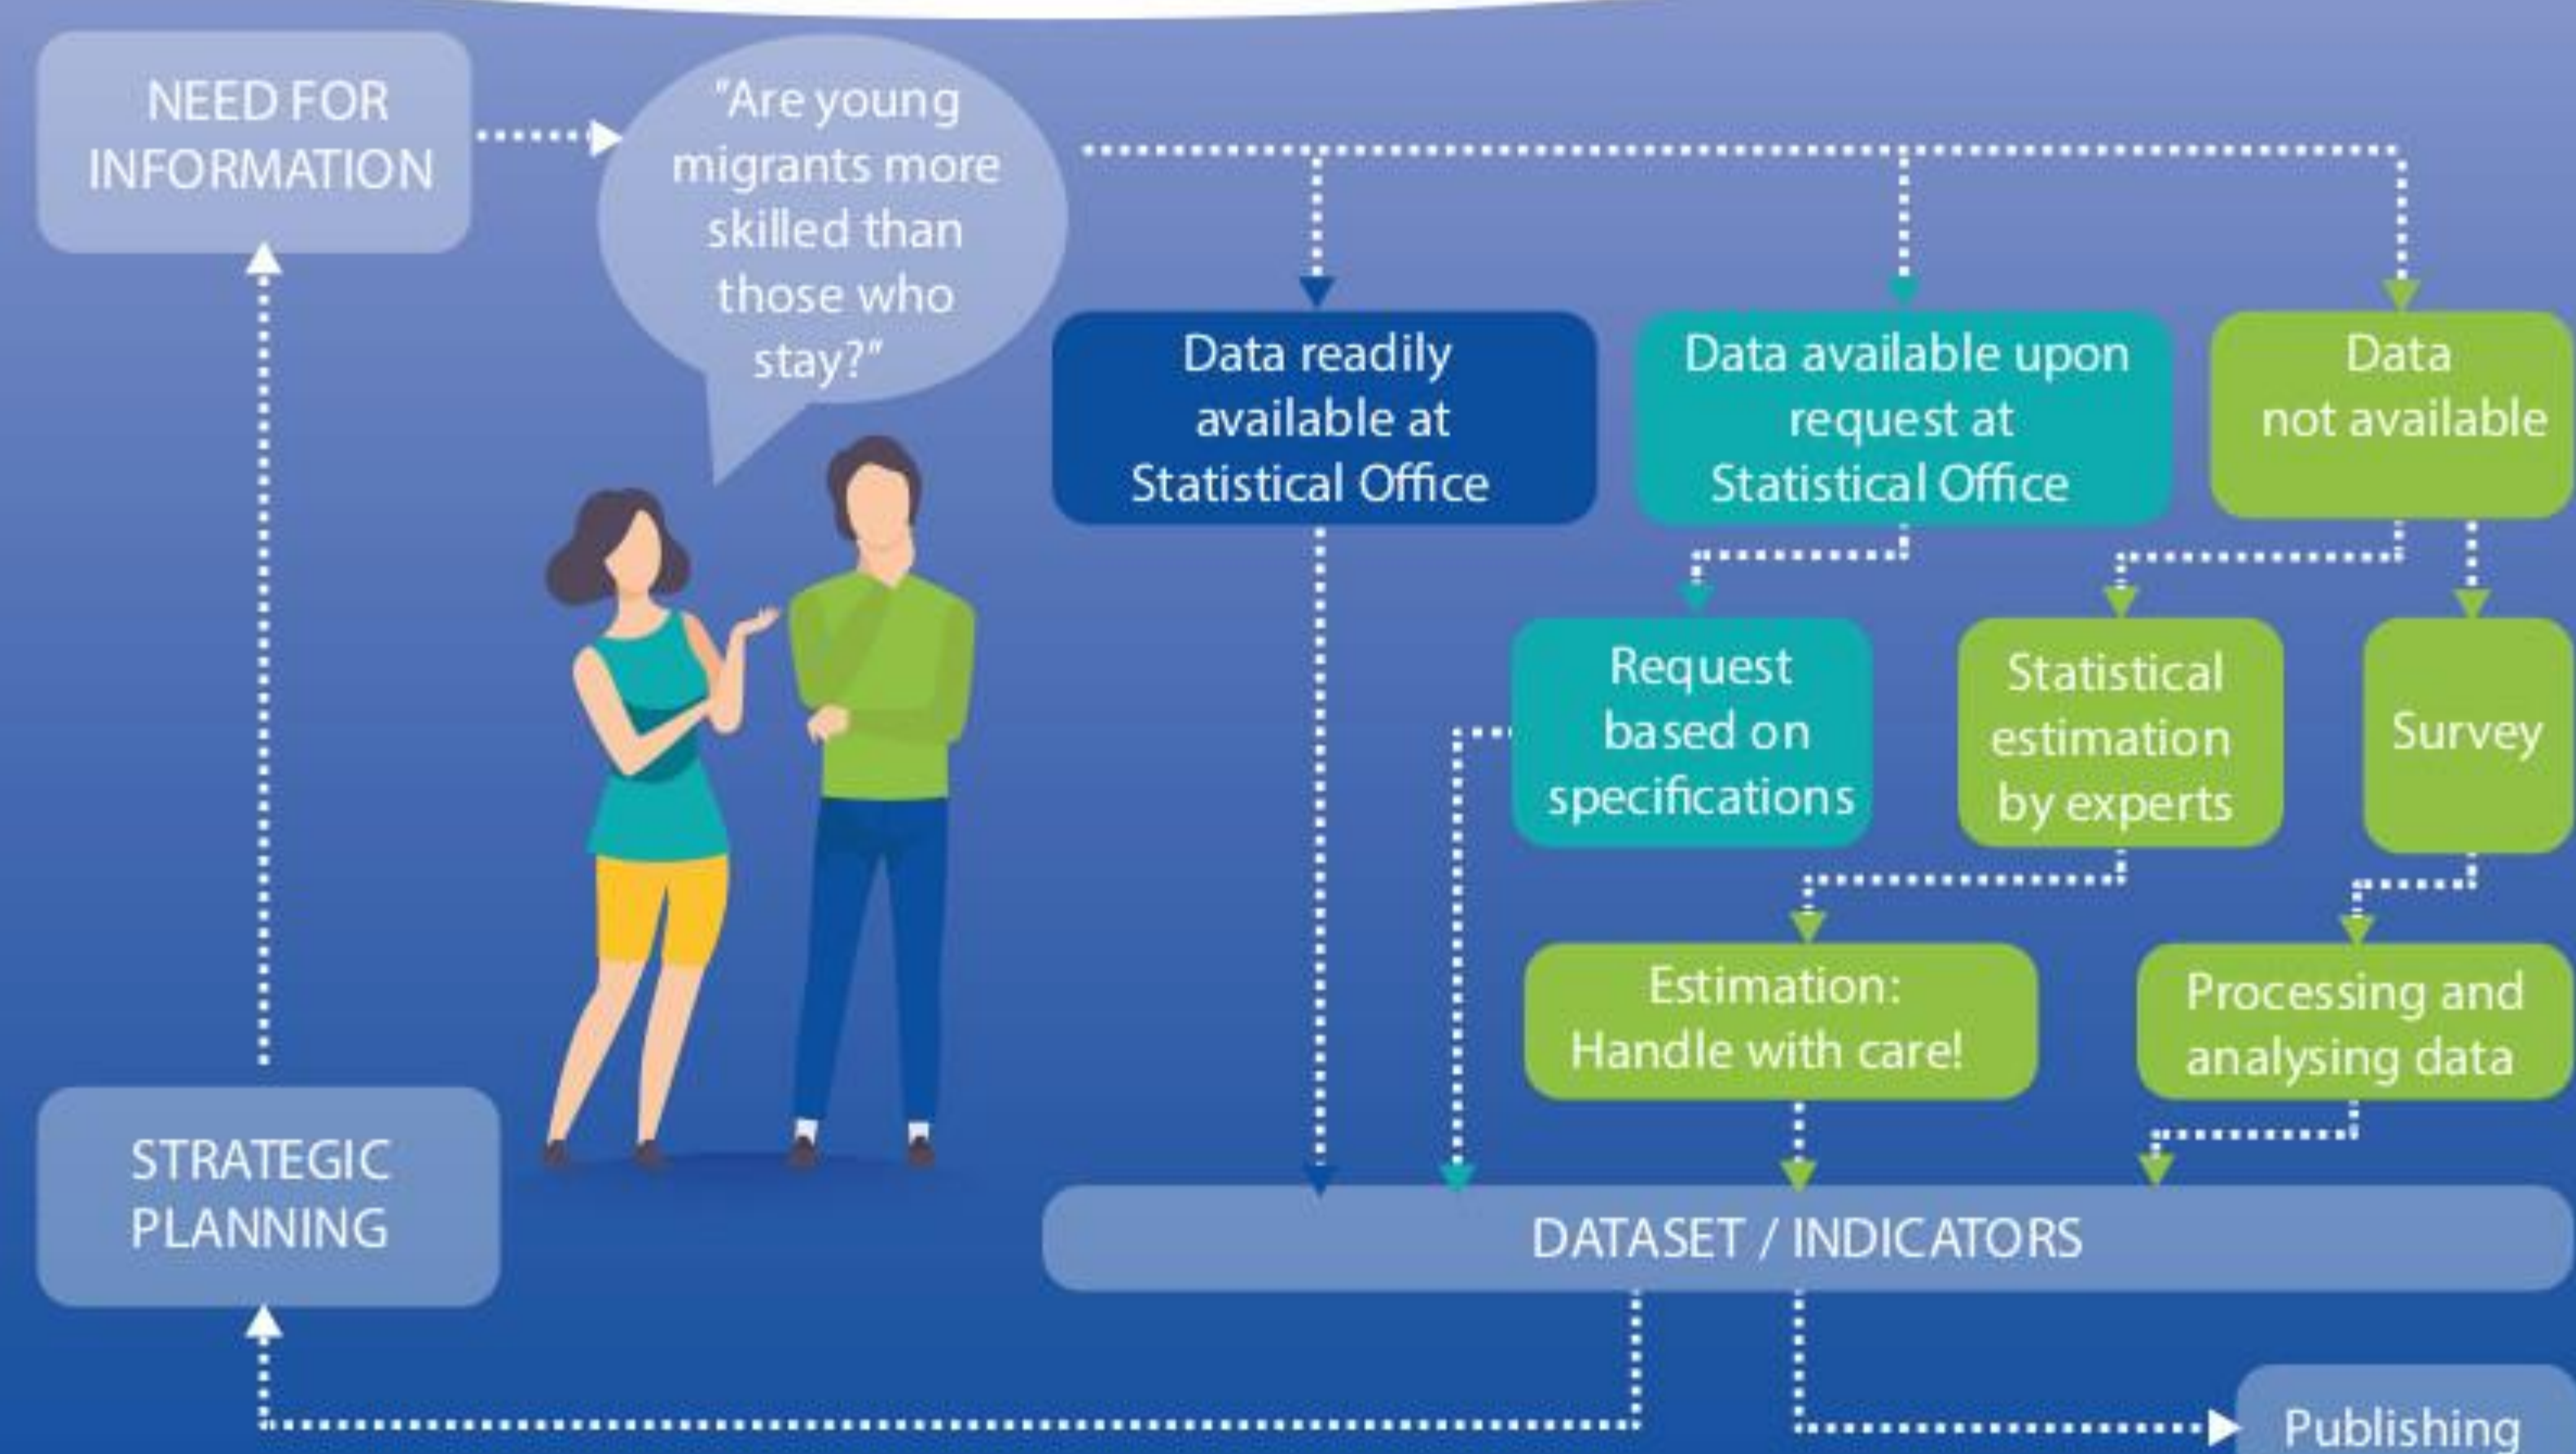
NEED FOR INFORMATION

"Are young migrants more skilled than those who stay?"

Data readily available at Statistical Office

Data available upon request at Statistical Office

Data not available

Request based on specifications

Statistical estimation by experts

Survey

Estimation: Handle with care!

Processing and analysing data

STRATEGIC PLANNING

DATASET / INDICATORS

Publishing